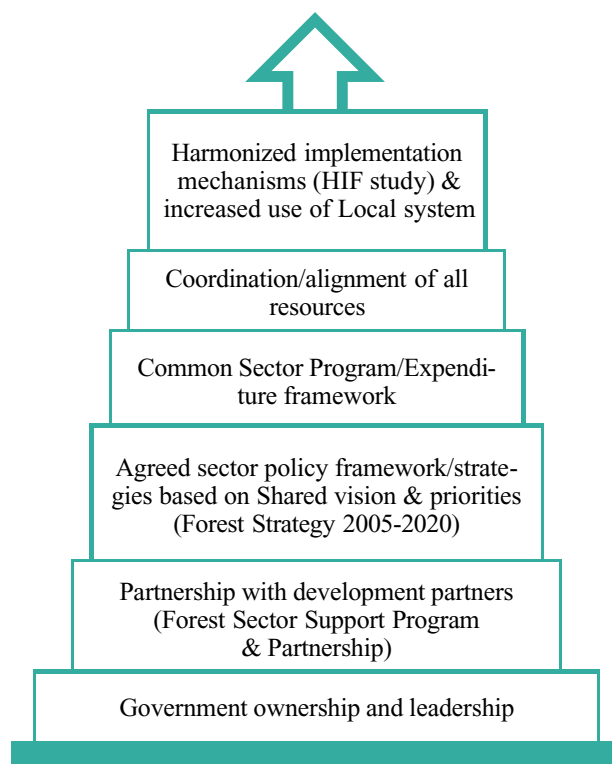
Harmonized implementation mechanisms (HIF study) & increased use of Local system

Coordination/alignment of all resources

Common Sector Program/Expenditure framework

Agreed sector policy framework/strategies based on Shared vision & priorities (Forest Strategy 2005-2020)

Partnership with development partners (Forest Sector Support Program & Partnership)

Government ownership and leadership